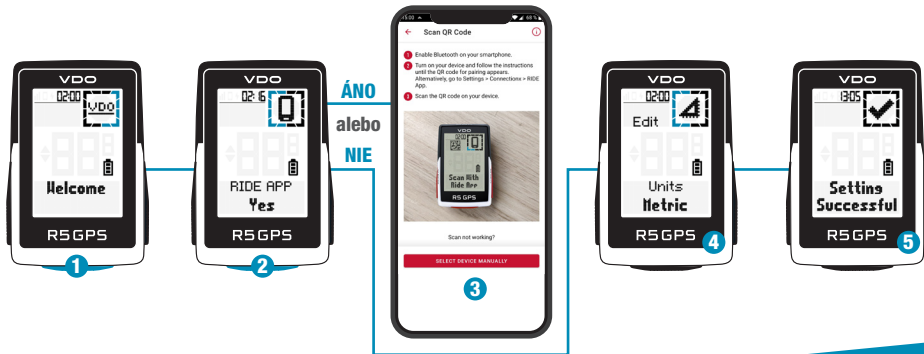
VDO
02:00
VDO
Welcome
R5 GPS
1

VDO
02:16
RIDE APP
Yes
R5 GPS
2

ÁNO
alebo
NIE

15:00
Scan QR Code
1 Enable Bluetooth on your smartphone.
2 Turn on your device and follow the instructions until the QR code for pairing appears. Alternatively, go to Settings > Connections > RIDE App.
3 Scan the QR code on your device.
VDO
Scan With Ride App
R5 GPS
Scan not working?
SELECT DEVICE MANUALLY
3

VDO
02:00
Edit
Units
Metric
R5 GPS
4

VDO
13:05
Setting
Successful
R5 GPS
5